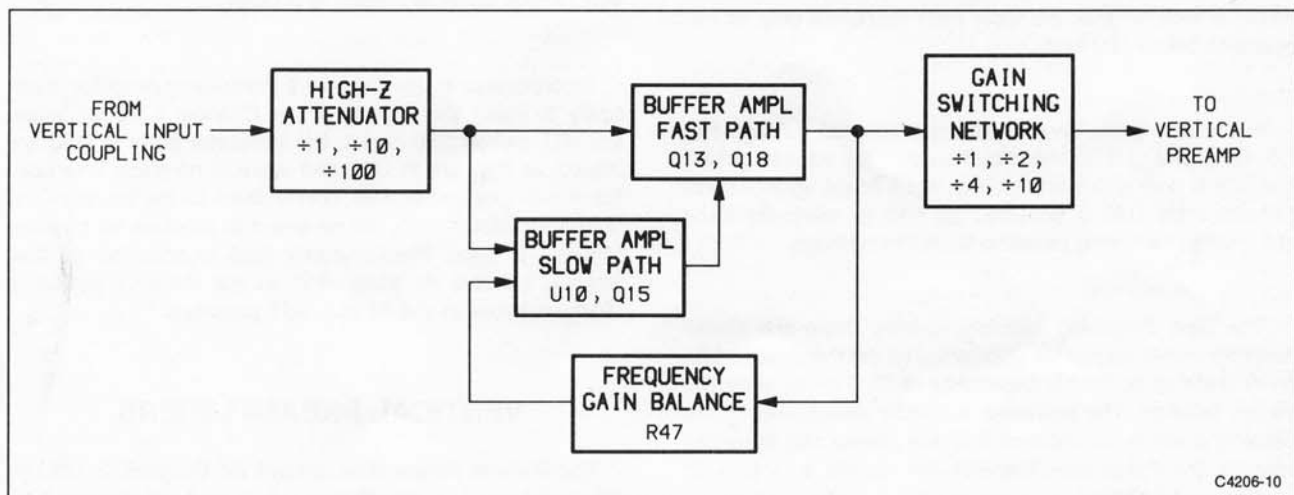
FROM VERTICAL INPUT COUPLING

HIGH-Z ATTENUATOR
$\div 1$, $\div 10$, $\div 100$

BUFFER AMPL FAST PATH
Q13, Q18

BUFFER AMPL SLOW PATH
U10, Q15

FREQUENCY GAIN BALANCE
R47

GAIN SWITCHING NETWORK
$\div 1$, $\div 2$, $\div 4$, $\div 10$

TO VERTICAL PREAMP

C4206-10